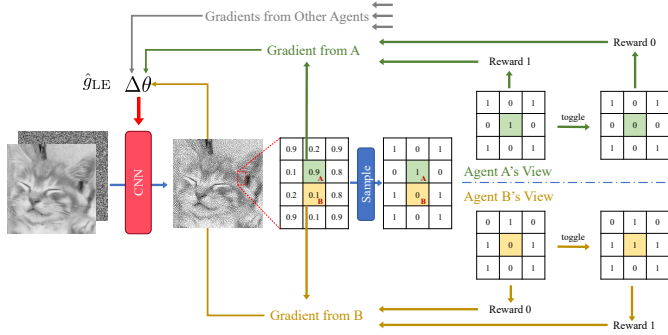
Gradients from Other Agents

Gradient from A

Reward 1

Reward 0

$\hat{g}_{\text{LE}}$ $\Delta\theta$

CNN

| 0.9 | 0.2 | 0.9 |
|---|---|---|
| 0.1 | 0.9 A | 0.8 |
| 0.2 | 0.1 B | 0.8 |
| 0.9 | 0.1 | 0.9 |

Sample

| 1 | 0 | 1 |
|---|---|---|
| 0 | 1 A | 0 |
| 1 | 0 B | 1 |
| 1 | 0 | 1 |

| 1 | 0 | 1 |
|---|---|---|
| 0 | 1 | 0 |
| 1 | 0 | 1 |

toggle

| 1 | 0 | 1 |
|---|---|---|
| 0 | 0 | 0 |
| 1 | 0 | 1 |

Agent A's View

Agent B's View

| 0 | 1 | 0 |
|---|---|---|
| 1 | 0 | 1 |
| 1 | 0 | 1 |

toggle

| 0 | 1 | 0 |
|---|---|---|
| 1 | 1 | 1 |
| 1 | 0 | 1 |

Reward 0

Reward 1

Gradient from B